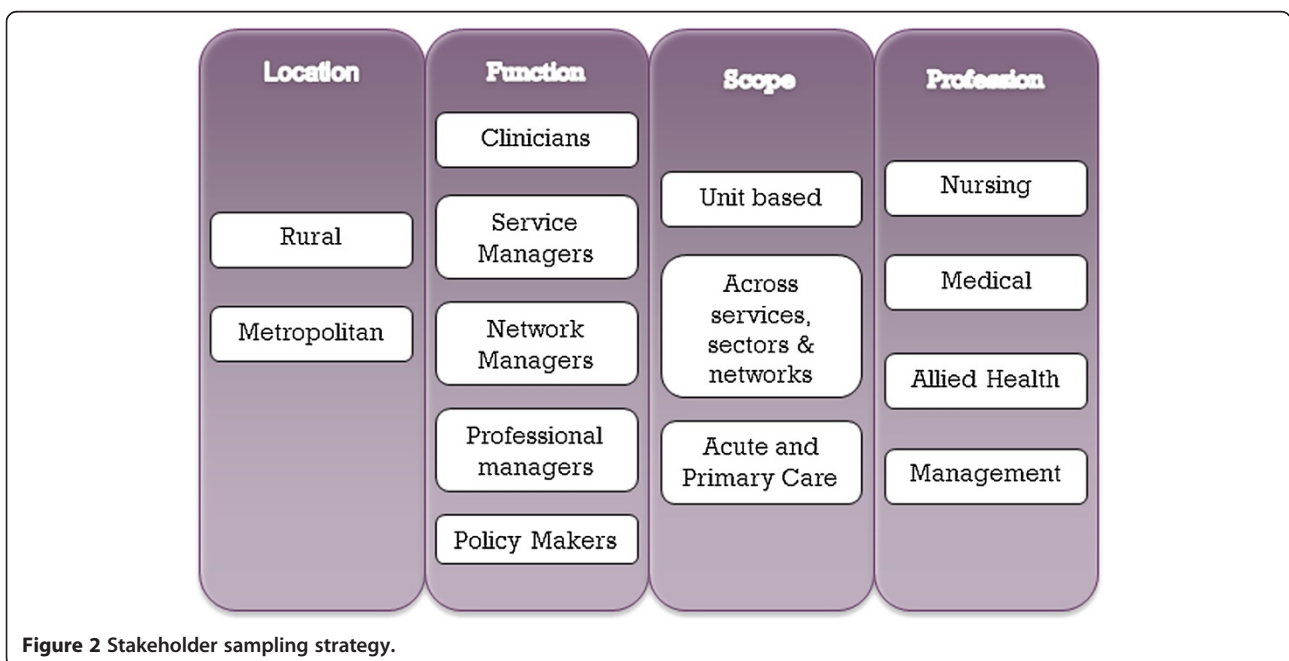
Location

Rural

Metropolitan

Function

Clinicians

Service Managers

Network Managers

Professional managers

Policy Makers

Scope

Unit based

Across services, sectors & networks

Acute and Primary Care

Profession

Nursing

Medical

Allied Health

Management

**Figure 2** Stakeholder sampling strategy.